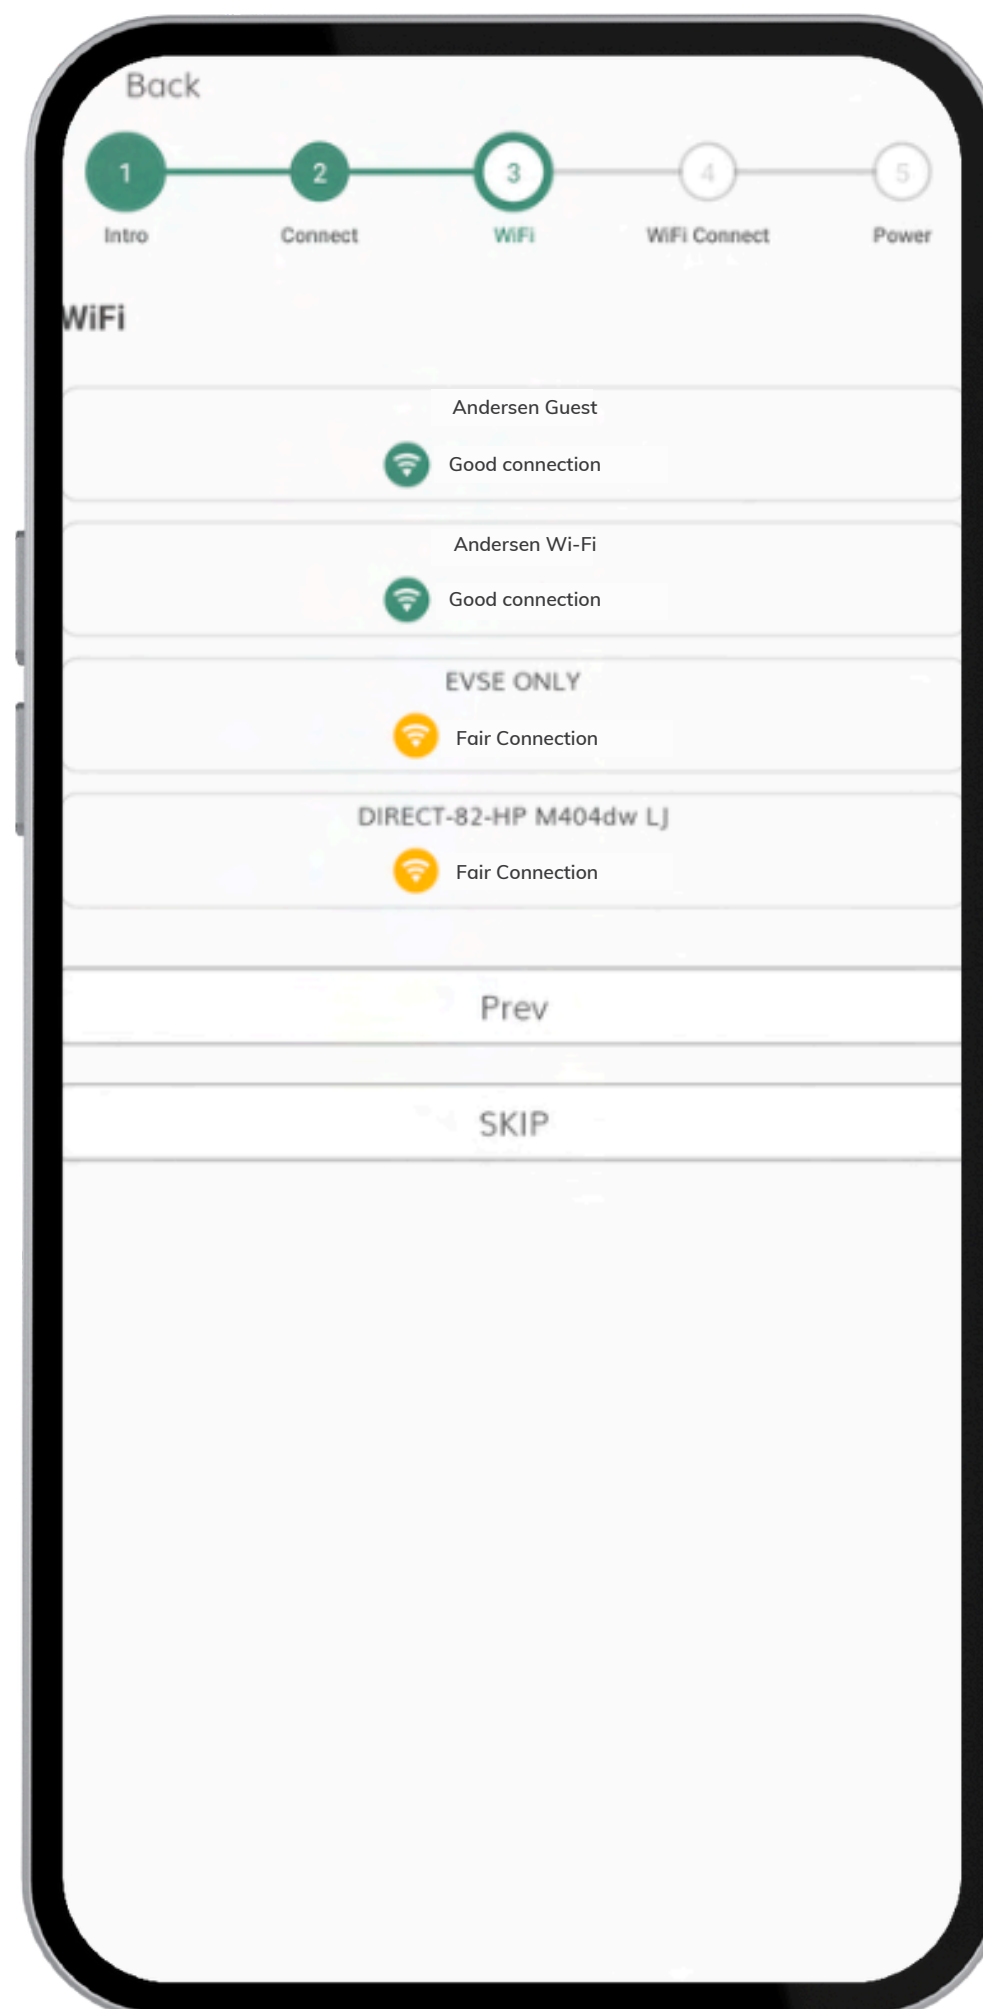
Back

1 Intro
2 Connect
3 WiFi
4 WiFi Connect
5 Power

WiFi

Andersen Guest
Good connection

Andersen Wi-Fi
Good connection

EVSE ONLY
Fair Connection

DIRECT-82-HP M404dw LJ
Fair Connection

Prev

SKIP